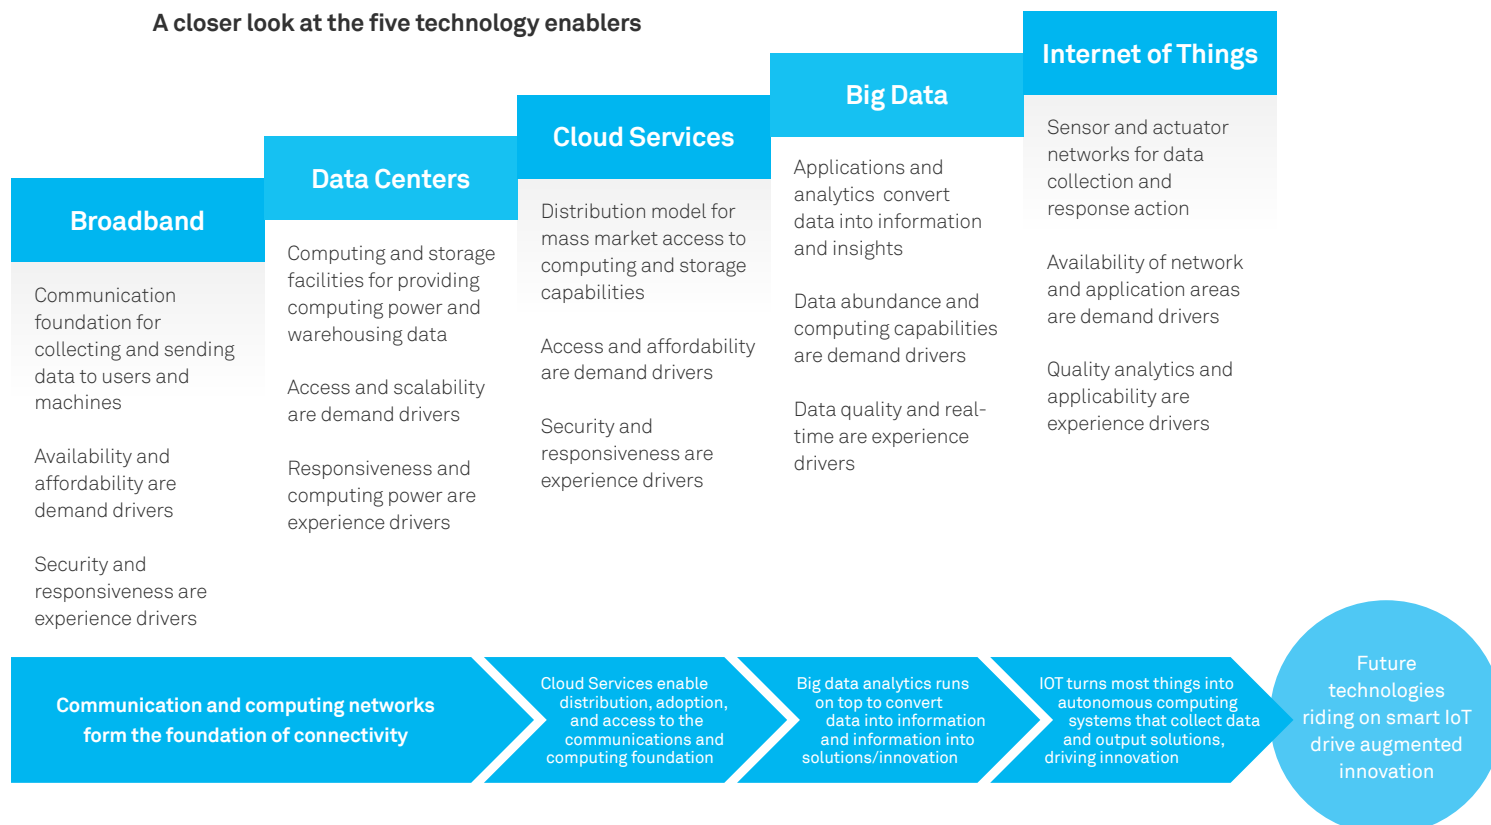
A closer look at the five technology enablers

Broadband

Communication foundation for collecting and sending data to users and machines

Availability and affordability are demand drivers

Security and responsiveness are experience drivers

Data Centers

Computing and storage facilities for providing computing power and warehousing data

Access and scalability are demand drivers

Responsiveness and computing power are experience drivers

Cloud Services

Distribution model for mass market access to computing and storage capabilities

Access and affordability are demand drivers

Security and responsiveness are experience drivers

Big Data

Applications and analytics convert data into information and insights

Data abundance and computing capabilities are demand drivers

Data quality and real-time are experience drivers

Internet of Things

Sensor and actuator networks for data collection and response action

Availability of network and application areas are demand drivers

Quality analytics and applicability are experience drivers

Communication and computing networks form the foundation of connectivity

Cloud Services enable distribution, adoption, and access to the communications and computing foundation

Big data analytics runs on top to convert data into information and information into solutions/innovation

IOT turns most things into autonomous computing systems that collect data and output solutions, driving innovation

Future technologies riding on smart IoT drive augmented innovation